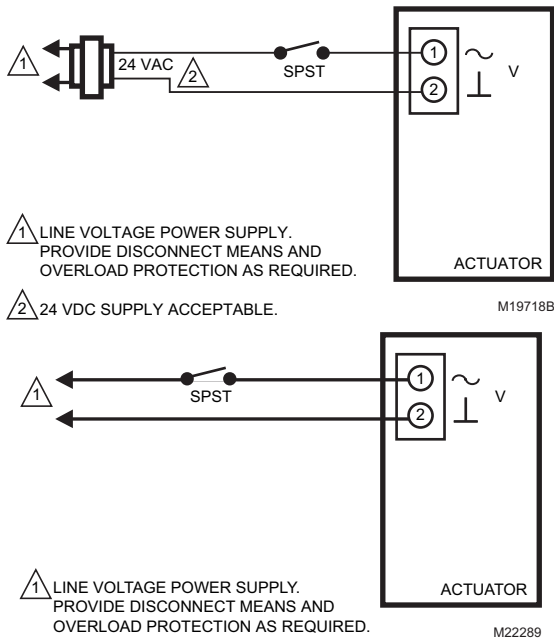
1

24 VAC

2

SPST

1

2

$\sim$

$\perp$

V

1 LINE VOLTAGE POWER SUPPLY. PROVIDE DISCONNECT MEANS AND OVERLOAD PROTECTION AS REQUIRED.

2 24 VDC SUPPLY ACCEPTABLE.

ACTUATOR

M19718B

1

SPST

1

2

$\sim$

$\perp$

V

1 LINE VOLTAGE POWER SUPPLY. PROVIDE DISCONNECT MEANS AND OVERLOAD PROTECTION AS REQUIRED.

ACTUATOR

M22289